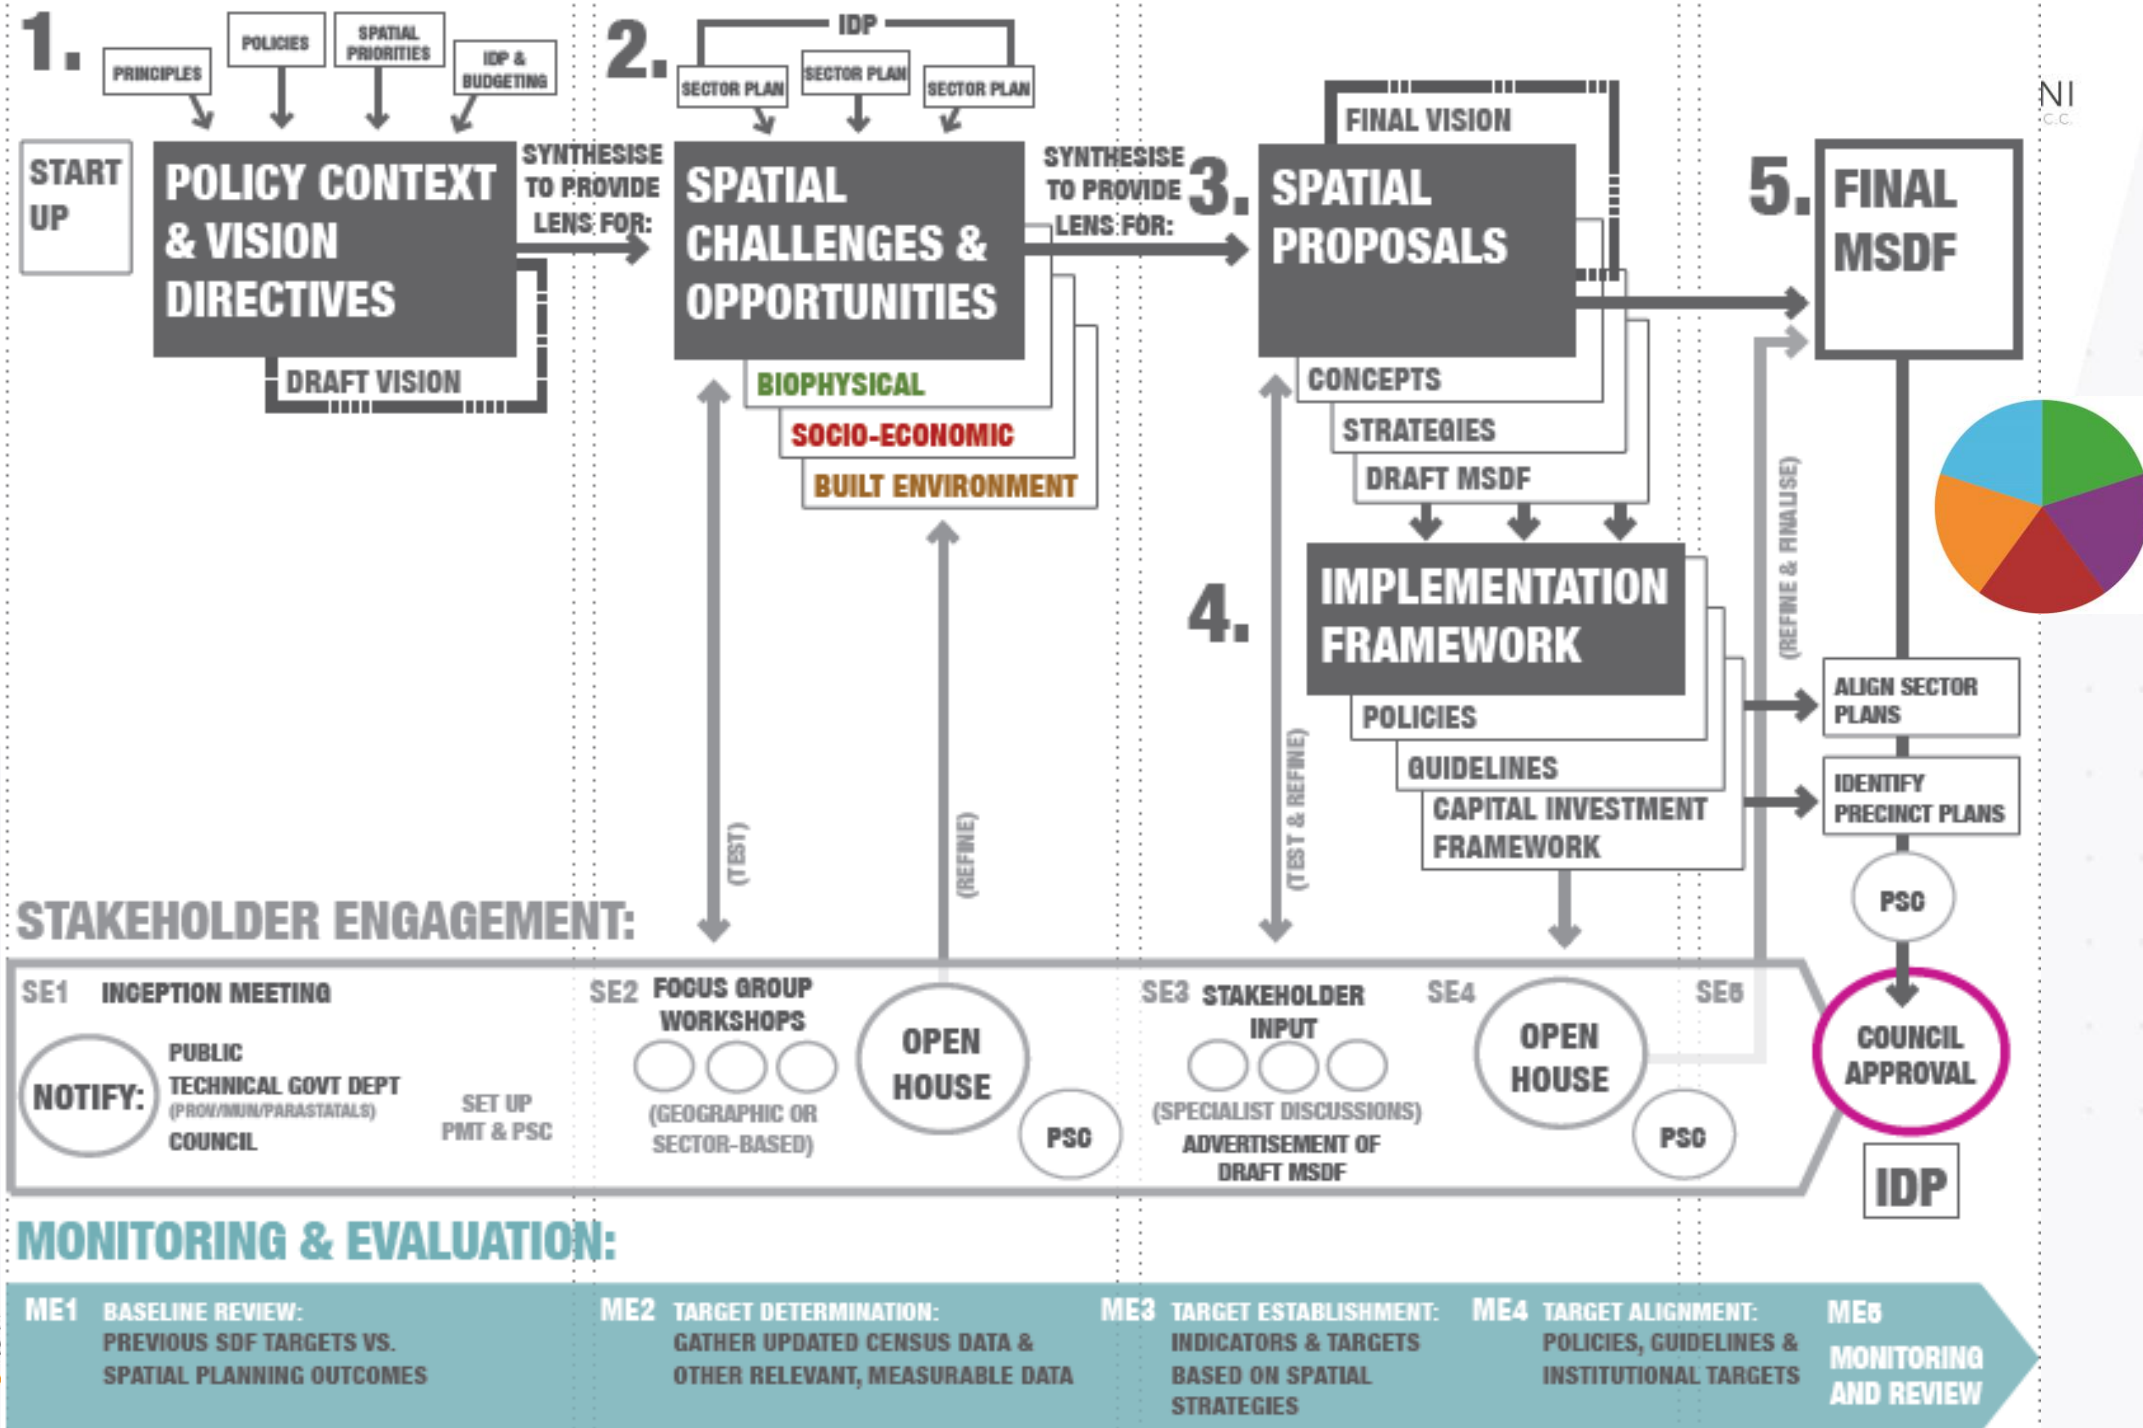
1.

PRINCIPLES

POLICIES

SPATIAL PRIORITIES

IDP & BUDGETING

START UP

POLICY CONTEXT & VISION DIRECTIVES

DRAFT VISION

SYNTHESISE TO PROVIDE LENS FOR:

2.

IDP

SECTOR PLAN

SECTOR PLAN

SECTOR PLAN

SPATIAL CHALLENGES & OPPORTUNITIES

BIOPHYSICAL

SOCIO-ECONOMIC

BUILT ENVIRONMENT

SYNTHESISE TO PROVIDE LENS FOR:

3.

FINAL VISION

SPATIAL PROPOSALS

CONCEPTS

STRATEGIES

DRAFT MSDF

4.

IMPLEMENTATION FRAMEWORK

POLICIES

GUIDELINES

CAPITAL INVESTMENT FRAMEWORK

5.

FINAL MSDF

NI

C.C.

(REFINE & FINALISE)

ALIGN SECTOR PLANS

IDENTIFY PRECINCT PLANS

PSC

(TEST)

(REFINE)

(TEST & REFINE)

STAKEHOLDER ENGAGEMENT:

SE1 INCEPTION MEETING

NOTIFY:

PUBLIC

TECHNICAL GOVT DEPT

(PROV/MUN/PARASTATALS)

COUNCIL

SET UP PMT & PSC

SE2 FOCUS GROUP WORKSHOPS

(GEOGRAPHIC OR SECTOR-BASED)

OPEN HOUSE

PSC

SE3 STAKEHOLDER INPUT

(SPECIALIST DISCUSSIONS)

ADVERTISEMENT OF DRAFT MSDF

SE4

OPEN HOUSE

PSC

SE5

COUNCIL APPROVAL

IDP

MONITORING & EVALUATION:

ME1 BASELINE REVIEW: PREVIOUS SDF TARGETS VS. SPATIAL PLANNING OUTCOMES

ME2 TARGET DETERMINATION: GATHER UPDATED CENSUS DATA & OTHER RELEVANT, MEASURABLE DATA

ME3 TARGET ESTABLISHMENT: INDICATORS & TARGETS BASED ON SPATIAL STRATEGIES

ME4 TARGET ALIGNMENT: POLICIES, GUIDELINES & INSTITUTIONAL TARGETS

ME5 MONITORING AND REVIEW